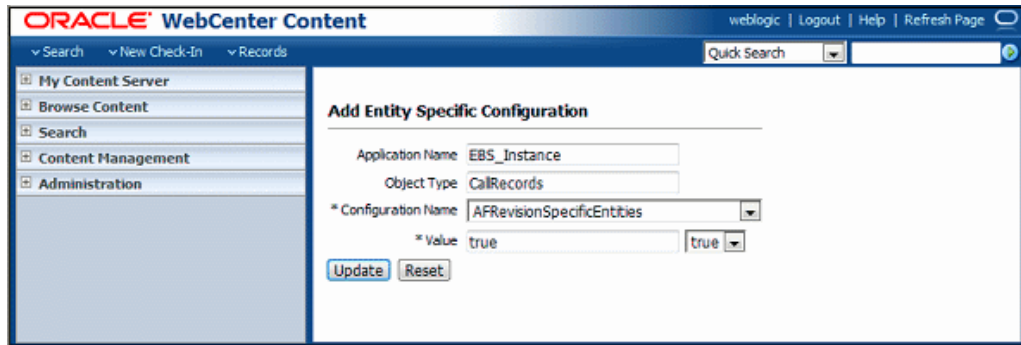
ORACLE® WebCenter Content

weblogic | Logout | Help | Refresh Page

Search New Check-In Records

Quick Search

My Content Server
Browse Content
Search
Content Management
Administration

Add Entity Specific Configuration

Application Name EBS_Instance
Object Type CallRecords
* Configuration Name AFRevisionSpecificEntities
* Value true true

Update Reset